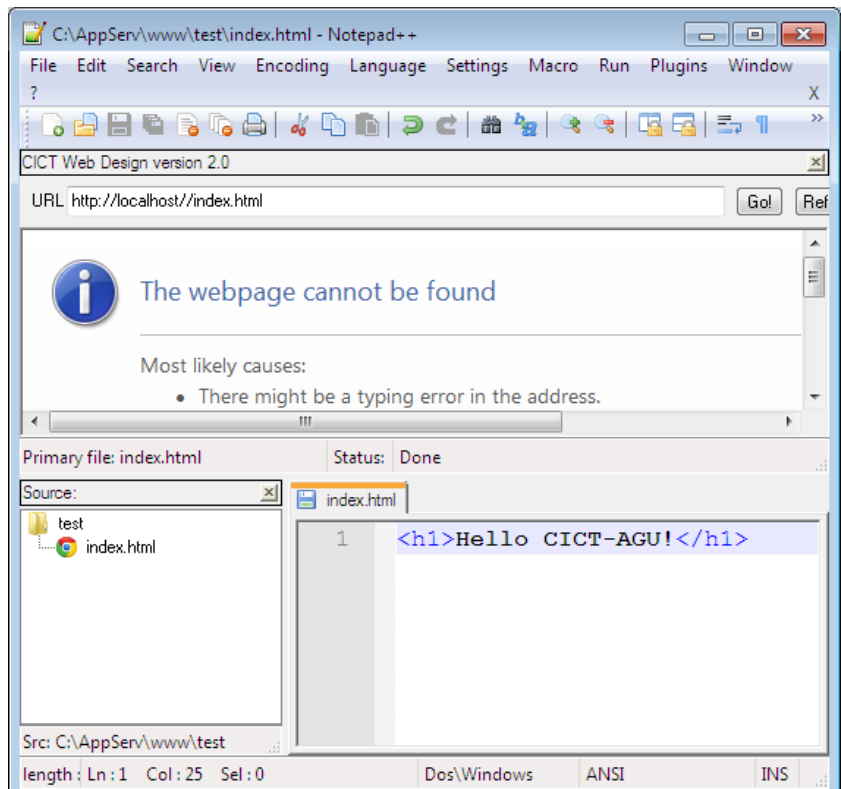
C:\AppServ\www\test\index.html - Notepad++

File Edit Search View Encoding Language Settings Macro Run Plugins Window ?

X

CICT Web Design version 2.0

URL http://localhost//index.html

Go! Ref

The webpage cannot be found

Most likely causes:

• There might be a typing error in the address.

Primary file: index.html

Status: Done

Source:

test

index.html

Src: C:\AppServ\www\test

index.html

1 <h1>Hello CICT-AGU!</h1>

length : Ln : 1 Col : 25 Sel : 0

Dos\Windows

ANSI

INS